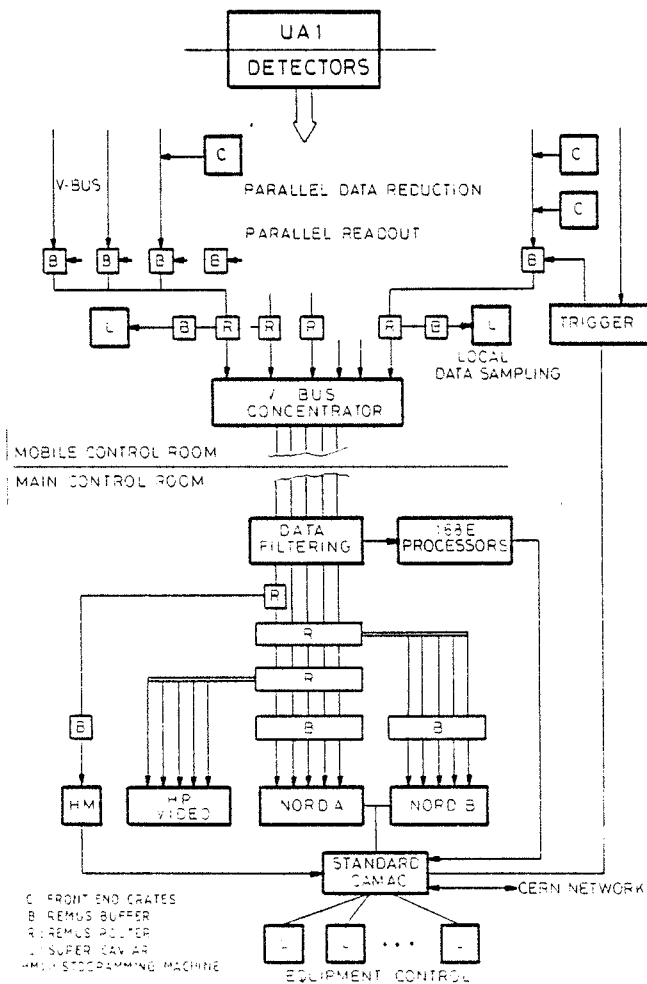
UA1
DETECTORS

C

V-BUS

PARALLEL DATA REDUCTION

C

C

PARALLEL READOUT

B B B B B

L B R R R R B L

LOCAL DATA SAMPLING

TRIGGER

V BUS CONCENTRATOR

MOBILE CONTROL ROOM

MAIN CONTROL ROOM

DATA FILTERING

168E PROCESSORS

R

R

R

B

B

B

HM

HP VIDEO

NORD A

NORD B

STANDARD CAMAC

CERN NETWORK

C: FRONT END CRATES
B: REMUS BUFFER
R: REMUS ROUTER
L: SUPER CAVIAR
HM: HISTOGRAMMING MACHINE

L L ... L

EQUIPMENT CONTROL